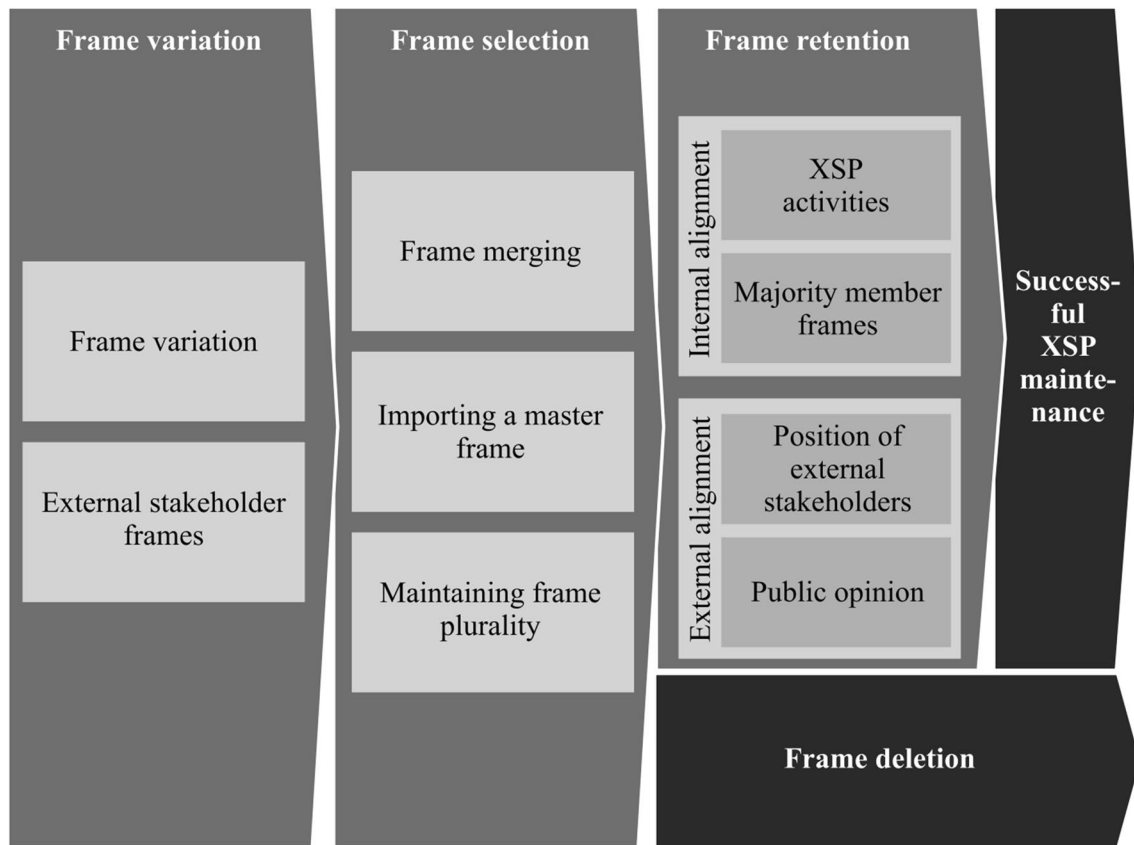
Frame variation

Frame variation

External stakeholder frames

Frame selection

Frame merging

Importing a master frame

Maintaining frame plurality

Frame retention

Internal alignment

XSP activities

Majority member frames

External alignment

Position of external stakeholders

Public opinion

Successful XSP maintenance

Frame deletion